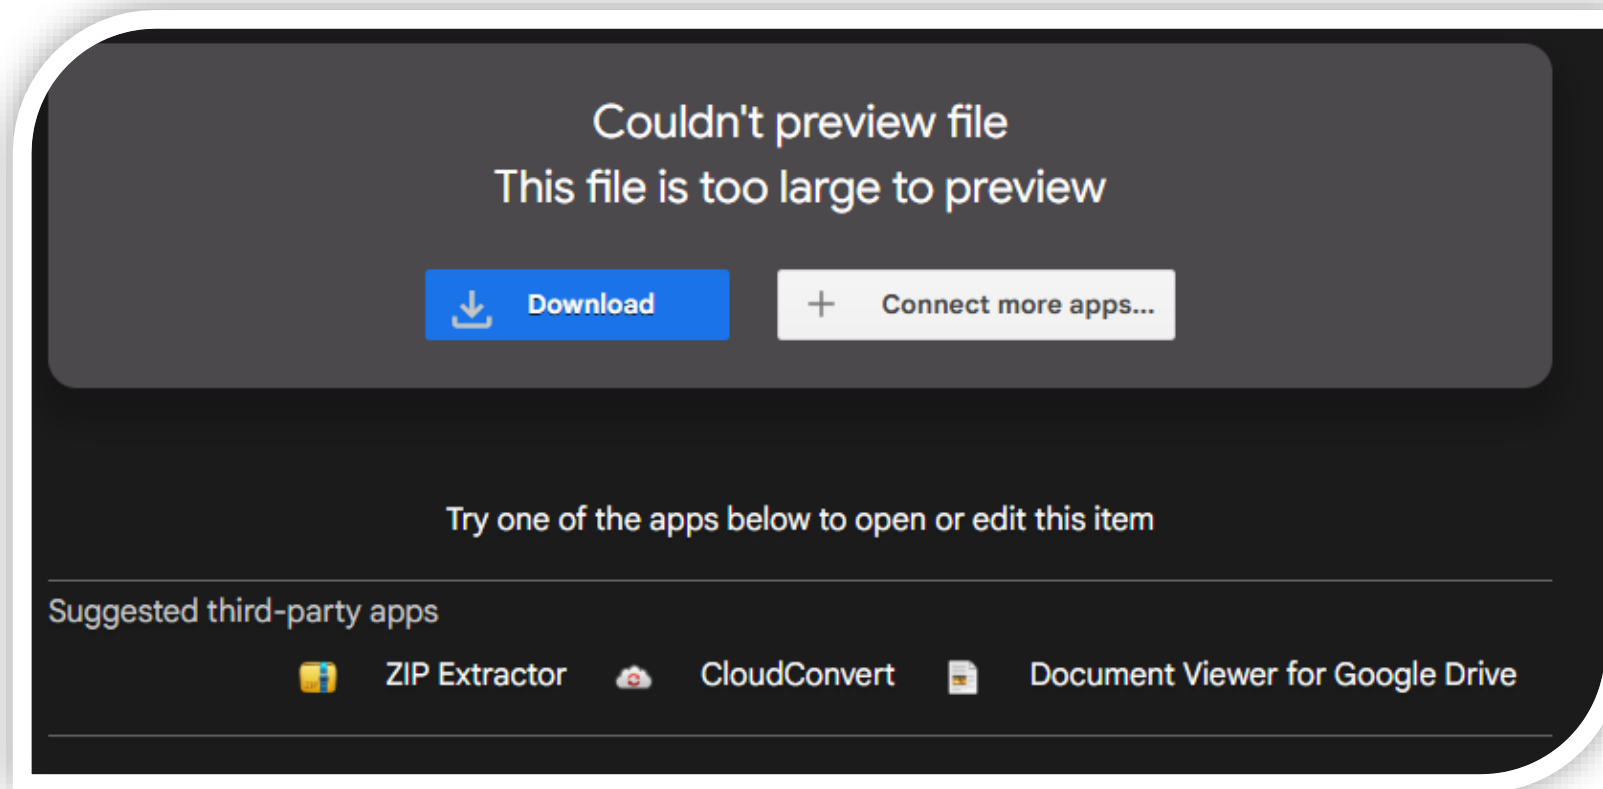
Couldn't preview file
This file is too large to preview

Download

+ Connect more apps...

Try one of the apps below to open or edit this item

Suggested third-party apps

ZIP Extractor CloudConvert Document Viewer for Google Drive